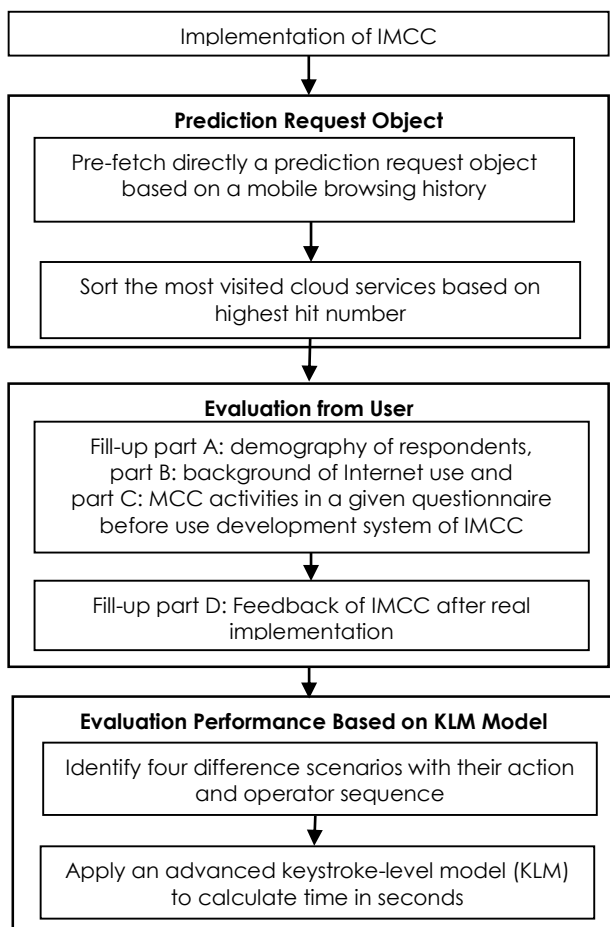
Implementation of IMCC

Prediction Request Object

Pre-fetch directly a prediction request object based on a mobile browsing history

Sort the most visited cloud services based on highest hit number

Evaluation from User

Fill-up part A: demography of respondents, part B: background of Internet use and part C: MCC activities in a given questionnaire before use development system of IMCC

Fill-up part D: Feedback of IMCC after real implementation

Evaluation Performance Based on KLM Model

Identify four difference scenarios with their action and operator sequence

Apply an advanced keystroke-level model (KLM) to calculate time in seconds